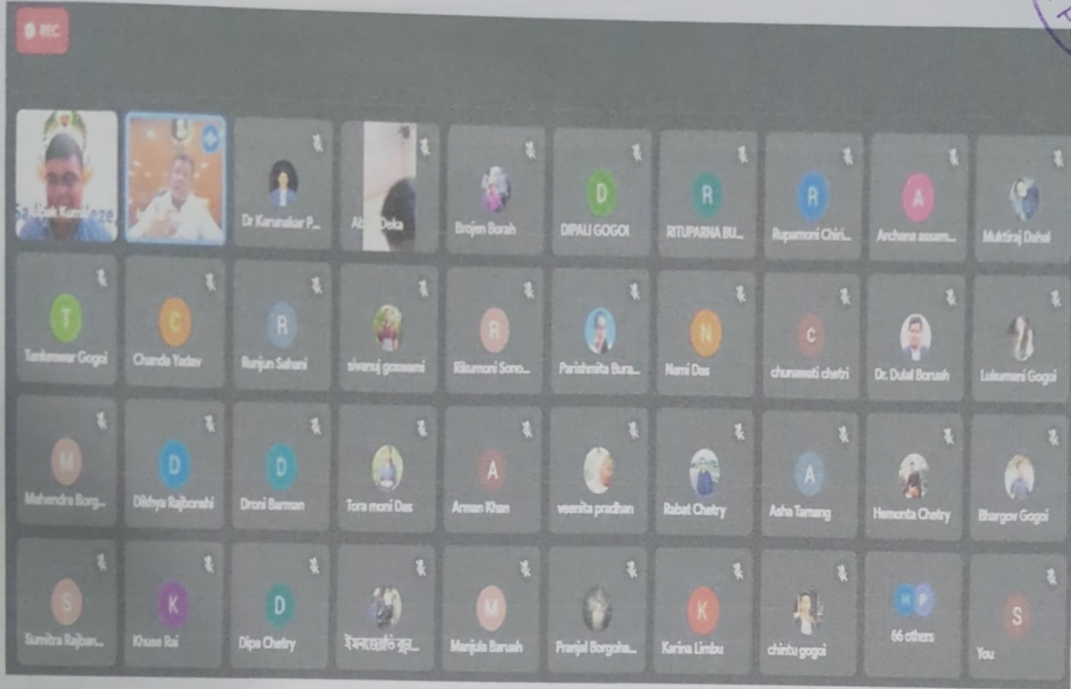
REC

Sadipan Kumar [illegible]
Dr Karunakar P...
Ab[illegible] Deka
Brojen Borah
D
DIPALI GOGOI
R
RITUPARNA BU...
R
Rupamoni Chiri...
A
Archana assam...
Muktiraj Dahal

T
Tankeswar Gogoi
C
Chanda Yadav
R
Runjun Sahani
sivanuj goswami
R
Rikumoni Sono...
Parishmita Bura...
N
Nami Das
C
chunawati chetri
Dr. Dulal Boruah
Lukumoni Gogoi

M
Mahendra Borg...
D
Dikhya Rajbonshi
D
Droni Barman
Tora moni Das
A
Arman Khan
veenita pradhan
Rabat Chetry
A
Asha Tamang
Hemonta Chetry
Bhargov Gogoi

S
Sumitra Rajban...
K
Khusa Rai
D
Dipa Chetry
ইমনাক্ষী গু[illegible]...
M
Manjula Baruah
Pranjal Borgoha...
K
Karina Limbu
chintu gogoi
H P
66 others
S
You